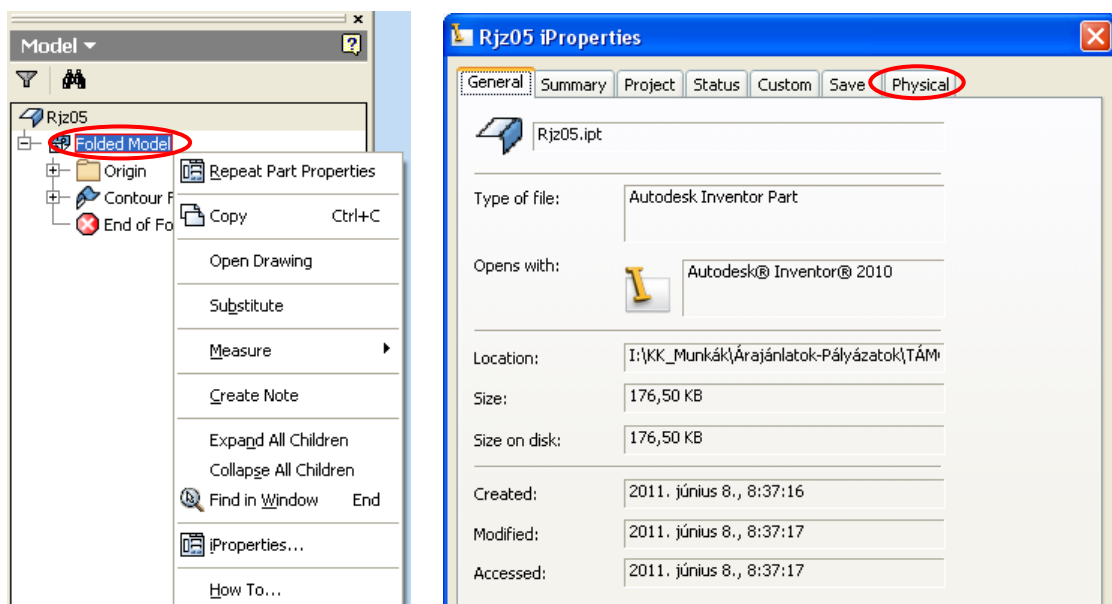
Model ▾

Rjz05
Folded Model
Origin
Contour F
End of Fo

Repeat Part Properties
Copy Ctrl+C
Open Drawing
Substitute
Measure
Create Note
Expand All Children
Collapse All Children
Find in Window End
iProperties...
How To...

Rjz05 iProperties

General | Summary | Project | Status | Custom | Save | Physical

Rjz05.ipt

Type of file: Autodesk Inventor Part

Opens with: Autodesk® Inventor® 2010

Location: I:\KK_Munkák\Árajánlatok-Pályázatok\TÁM

Size: 176,50 KB

Size on disk: 176,50 KB

Created: 2011. június 8., 8:37:16

Modified: 2011. június 8., 8:37:17

Accessed: 2011. június 8., 8:37:17